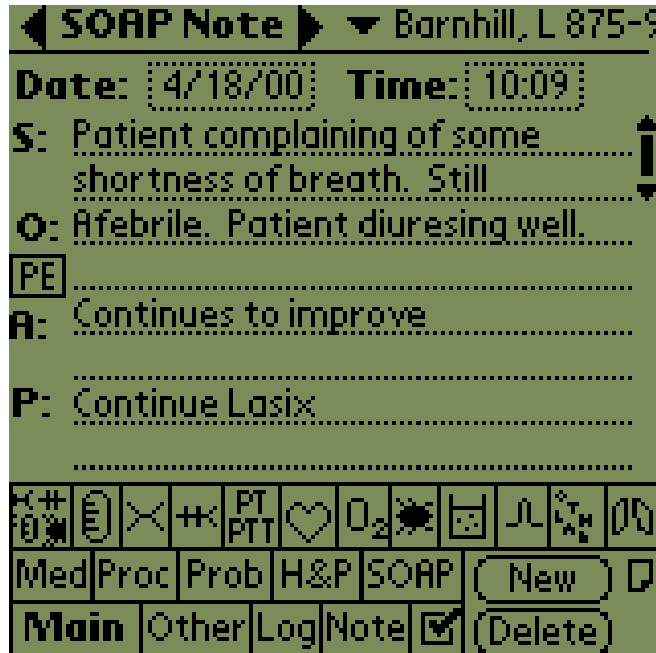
SOAP Note ▾ Barnhill, L 875-9

Date: 4/18/00 Time: 10:09

S: Patient complaining of some shortness of breath. Still

O: Afebrile. Patient diuresing well.

PE

A: Continues to improve

P: Continue Lasix

PT PTT $O_2$

Med Proc Prob H&P SOAP New

Main Other Log Note Delete